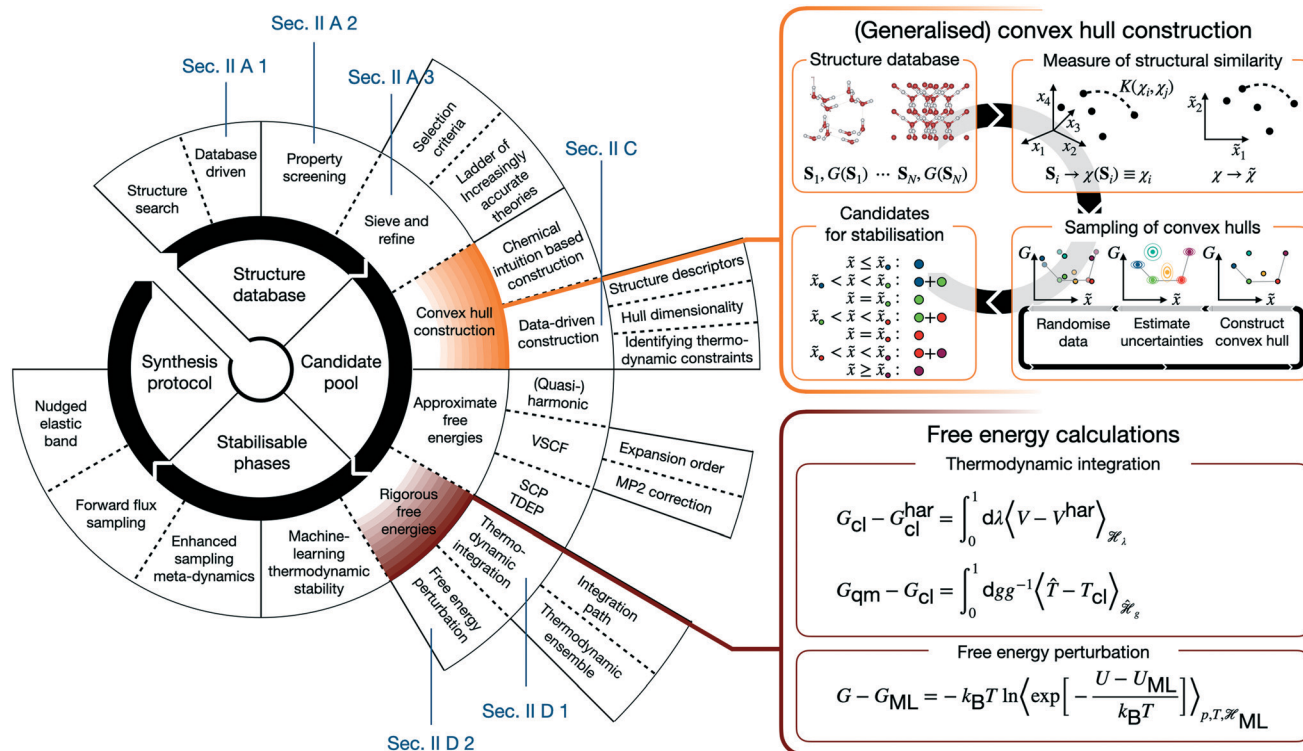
Sec. II A 2

Sec. II A 1

Sec. II A 3

Sec. II C

Database driven

Property screening

Selection criteria

Ladder of increasingly accurate theories

Structure search

Sieve and refine

Chemical intuition based construction

Structure database

Convex hull construction

Structure descriptors

Hull dimensionality

Data-driven construction

Identifying thermodynamic constraints

Synthesis protocol

Candidate pool

Stabilisable phases

(Quasi-) harmonic

Approximate free energies

Nudged elastic band

VSCF

Expansion order

MP2 correction

SCP TDEP

Rigorous free energies

Forward flux sampling

Enhanced sampling meta-dynamics

Machine-learning thermodynamic stability

Thermo-dynamic integration

Free energy perturbation

Integration path

Thermodynamic ensemble

Sec. II D 1

Sec. II D 2

(Generalised) convex hull construction

Structure database

$\mathbf{S}_1, G(\mathbf{S}_1) \cdots \mathbf{S}_N, G(\mathbf{S}_N)$

Measure of structural similarity

$K(\chi_i, \chi_j)$

$x_4$ $x_3$ $x_1$ $x_2$

$\tilde{x}_2$ $\tilde{x}_1$

$\mathbf{S}_i \rightarrow \chi(\mathbf{S}_i) \equiv \chi_i$

$\chi \rightarrow \tilde{\chi}$

Candidates for stabilisation

$\tilde{x} \le \tilde{x}_{\bullet}$ :
$\tilde{x}_{\bullet} < \tilde{x} < \tilde{x}_{\bullet}$ :
$\tilde{x} = \tilde{x}_{\bullet}$ :
$\tilde{x}_{\bullet} < \tilde{x} < \tilde{x}_{\bullet}$ :
$\tilde{x} = \tilde{x}_{\bullet}$ :
$\tilde{x}_{\bullet} < \tilde{x} < \tilde{x}_{\bullet}$ :
$\tilde{x} \ge \tilde{x}_{\bullet}$ :

Sampling of convex hulls

$G$ $\tilde{x}$ $G$ $\tilde{x}$ $G$ $\tilde{x}$

Randomise data

Estimate uncertainties

Construct convex hull

Free energy calculations

Thermodynamic integration

$G_{\text{cl}} - G_{\text{cl}}^{\text{har}} = \int_0^1 d\lambda \left\langle V - V^{\text{har}} \right\rangle_{\mathscr{H}_\lambda}$

$G_{\text{qm}} - G_{\text{cl}} = \int_0^1 dg g^{-1} \left\langle \hat{T} - T_{\text{cl}} \right\rangle_{\hat{\mathscr{H}}_g}$

Free energy perturbation

$G - G_{\text{ML}} = -k_{\text{B}}T \ln \left\langle \exp\left[-\frac{U - U_{\text{ML}}}{k_{\text{B}}T}\right] \right\rangle_{p,T,\mathscr{H}_{\text{ML}}}$